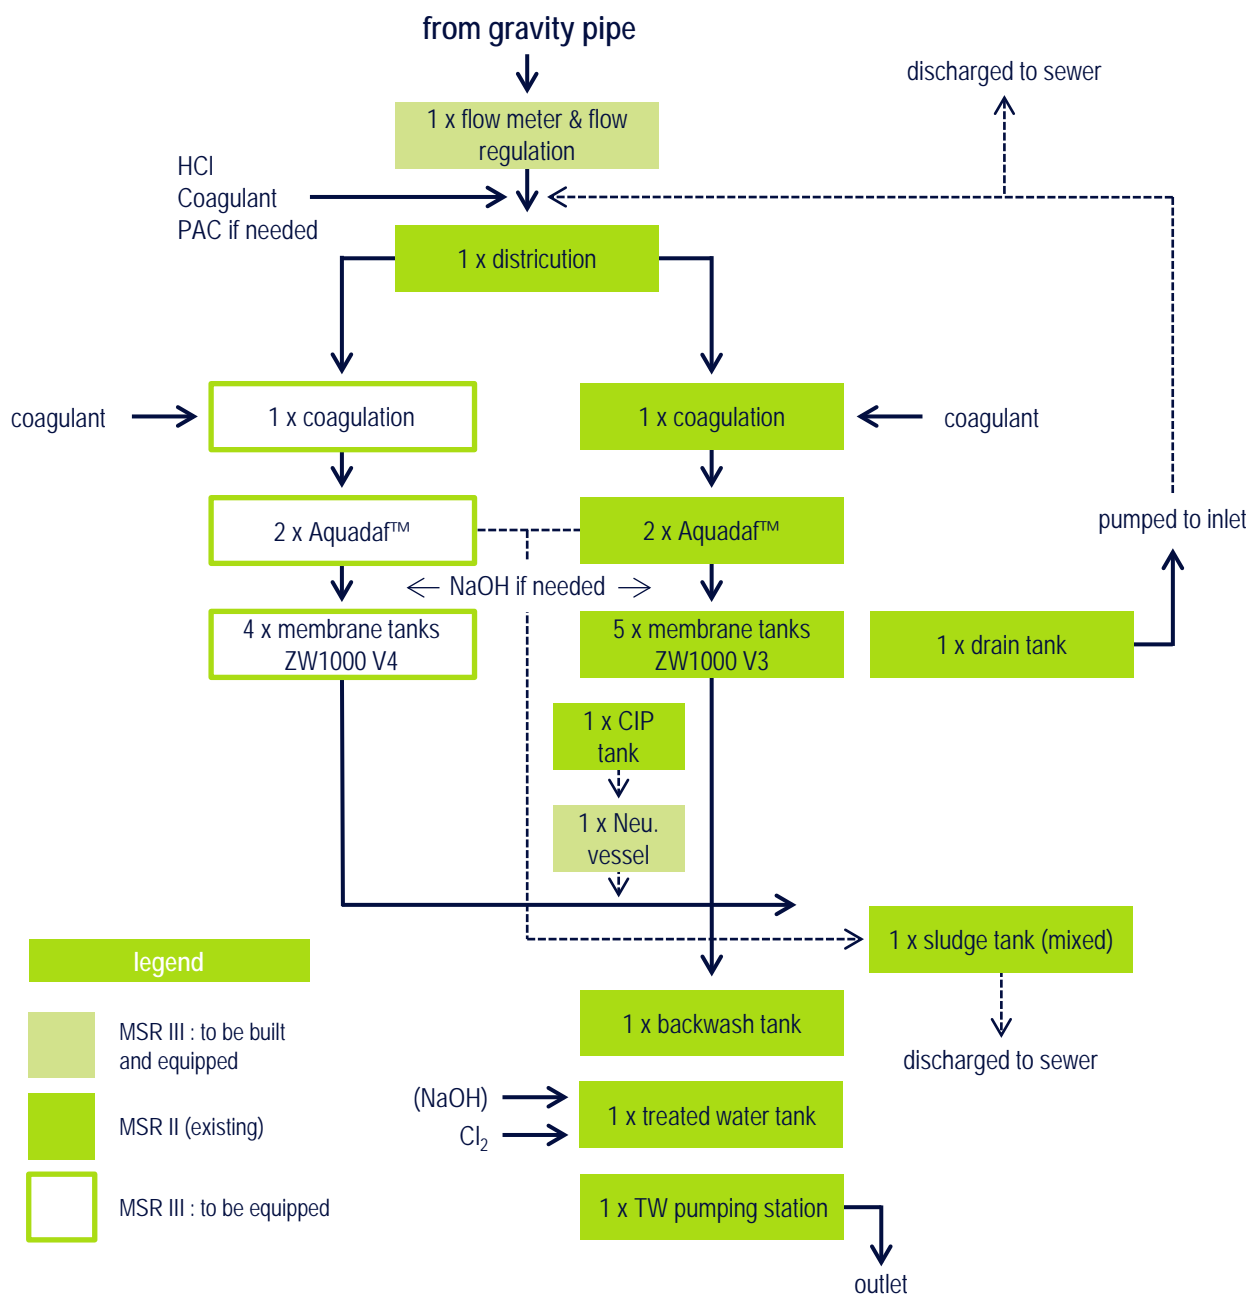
from gravity pipe

discharged to sewer

1 x flow meter & flow regulation

HCl
Coagulant
PAC if needed

1 x districution

coagulant

1 x coagulation

1 x coagulation

coagulant

2 x Aquadaf™

2 x Aquadaf™

pumped to inlet

NaOH if needed

4 x membrane tanks ZW1000 V4

5 x membrane tanks ZW1000 V3

1 x drain tank

1 x CIP tank

1 x Neu. vessel

1 x sludge tank (mixed)

legend

discharged to sewer

1 x backwash tank

MSR III : to be built and equipped

(NaOH)

$Cl_2$

1 x treated water tank

MSR II (existing)

1 x TW pumping station

MSR III : to be equipped

outlet